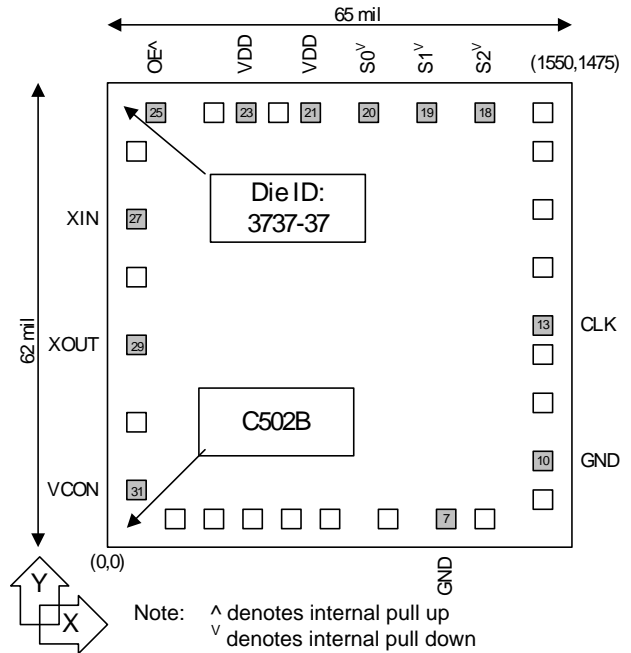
65 mil

OE^ VDD VDD S0$^{v}$ S1$^{v}$ S2$^{v}$ (1550,1475)

25 23 21 20 19 18

Die ID: 3737-37

XIN 27

62 mil

XOUT 29

13 CLK

C502B

10 GND

VCON 31

7

(0,0)

GND

Y

X

Note: ^ denotes internal pull up
$^{v}$ denotes internal pull down